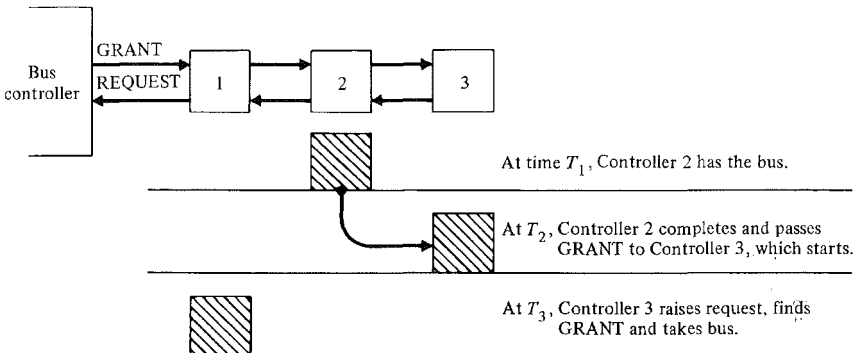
Bus controller

GRANT

REQUEST

1

2

3

At time $T_1$, Controller 2 has the bus.

At $T_2$, Controller 2 completes and passes GRANT to Controller 3, which starts.

At $T_3$, Controller 3 raises request, finds GRANT and takes bus.